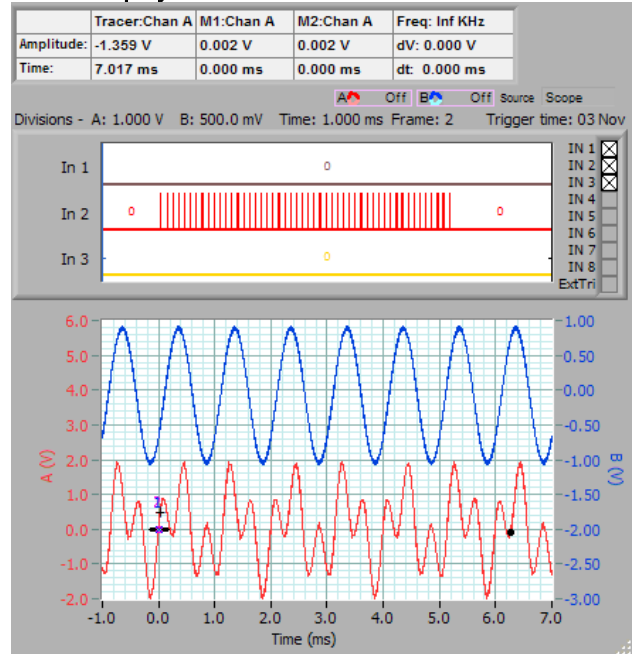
| | Tracer:Chan A | M1:Chan A | M2:Chan A | Freq: Inf KHz |
|---|---|---|---|---|
| Amplitude: | -1.359 V | 0.002 V | 0.002 V | dV: 0.000 V |
| Time: | 7.017 ms | 0.000 ms | 0.000 ms | dt: 0.000 ms |

A Off B Off Source Scope

Divisions - A: 1.000 V B: 500.0 mV Time: 1.000 ms Frame: 2 Trigger time: 03 Nov

In 1
0
In 2
0
0
In 3
0

IN 1
IN 2
IN 3
IN 4
IN 5
IN 6
IN 7
IN 8
ExtTri

6.0
5.0
4.0
3.0
2.0
1.0
0.0
-1.0
-2.0
A (V)

1.00
0.50
0.00
-0.50
-1.00
-1.50
-2.00
-2.50
-3.00
B (V)

-1.0 0.0 1.0 2.0 3.0 4.0 5.0 6.0 7.0
Time (ms)